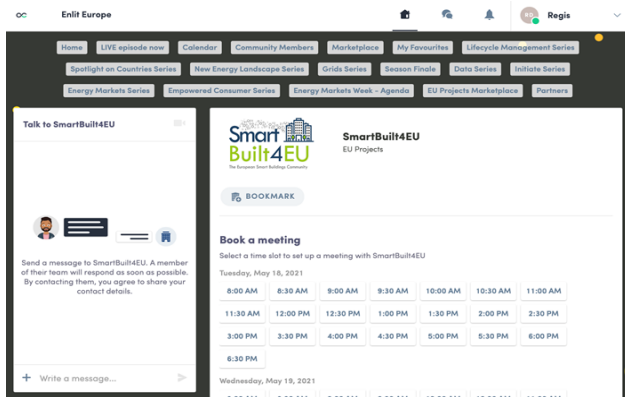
Enlit Europe

Regis

Home | LIVE episode now | Calendar | Community Members | Marketplace | My Favourites | Lifecycle Management Series

Spotlight on Countries Series | New Energy Landscape Series | Grids Series | Season Finale | Data Series | Initiate Series

Energy Markets Series | Empowered Consumer Series | Energy Markets Week - Agenda | EU Projects Marketplace | Partners

Talk to SmartBuilt4EU

Send a message to SmartBuilt4EU. A member of their team will respond as soon as possible. By contacting them, you agree to share your contact details.

Write a message...

SmartBuilt4EU
The European Smart Buildings Community

SmartBuilt4EU
EU Projects

BOOKMARK

Book a meeting
Select a time slot to set up a meeting with SmartBuilt4EU

Tuesday, May 18, 2021

| 8:00 AM | 8:30 AM | 9:00 AM | 9:30 AM | 10:00 AM | 10:30 AM | 11:00 AM |
|---|---|---|---|---|---|---|
| 11:30 AM | 12:00 PM | 12:30 PM | 1:00 PM | 1:30 PM | 2:00 PM | 2:30 PM |
| 3:00 PM | 3:30 PM | 4:00 PM | 4:30 PM | 5:00 PM | 5:30 PM | 6:00 PM |
| 6:30 PM | | | | | | |

Wednesday, May 19, 2021